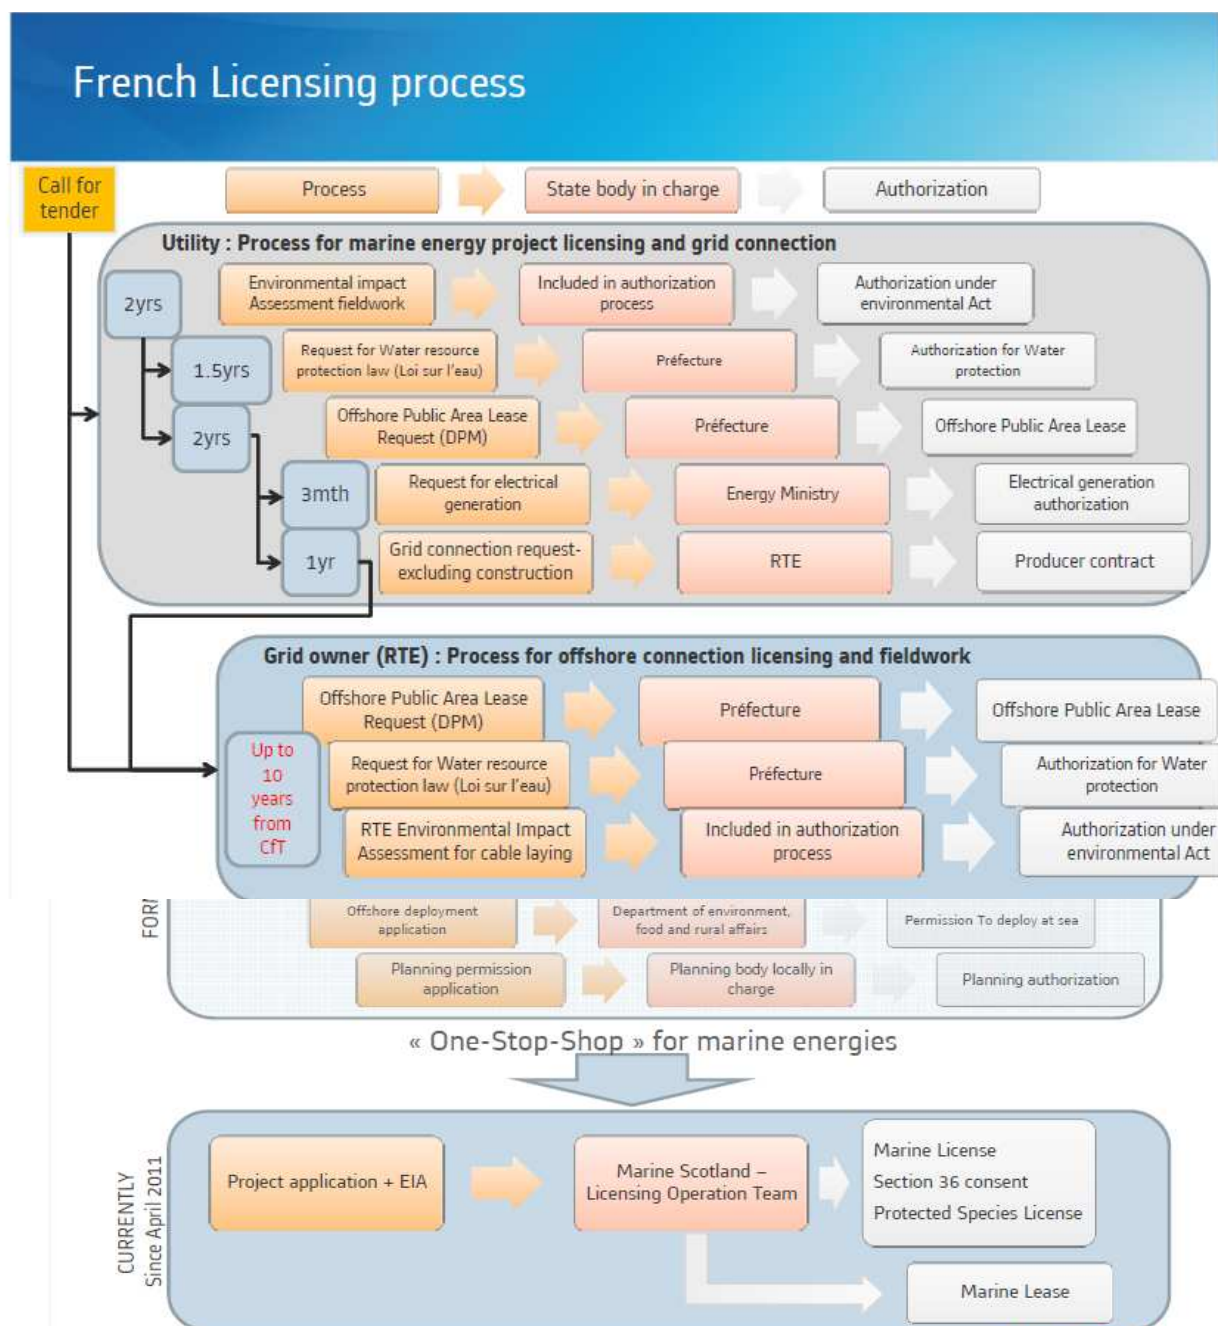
French Licensing process

Call for tender

Process
State body in charge
Authorization

Utility : Process for marine energy project licensing and grid connection

2yrs
Environmental impact Assessment fieldwork
Included in authorization process
Authorization under environmental Act

1.5yrs
Request for Water resource protection law (Loi sur l'eau)
Préfecture
Authorization for Water protection

2yrs
Offshore Public Area Lease Request (DPM)
Préfecture
Offshore Public Area Lease

3mth
Request for electrical generation
Energy Ministry
Electrical generation authorization

1yr
Grid connection request-excluding construction
RTE
Producer contract

Grid owner (RTE) : Process for offshore connection licensing and fieldwork

Up to 10 years from CfT

Offshore Public Area Lease Request (DPM)
Préfecture
Offshore Public Area Lease

Request for Water resource protection law (Loi sur l'eau)
Préfecture
Authorization for Water protection

RTE Environmental Impact Assessment for cable laying
Included in authorization process
Authorization under environmental Act

FOR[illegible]
Offshore deployment application
Department of environment, food and rural affairs
Permission To deploy at sea

Planning permission application
Planning body locally in charge
Planning authorization

« One-Stop-Shop » for marine energies

CURRENTLY Since April 2011
Project application + EIA
Marine Scotland – Licensing Operation Team
Marine License
Section 36 consent
Protected Species License
Marine Lease